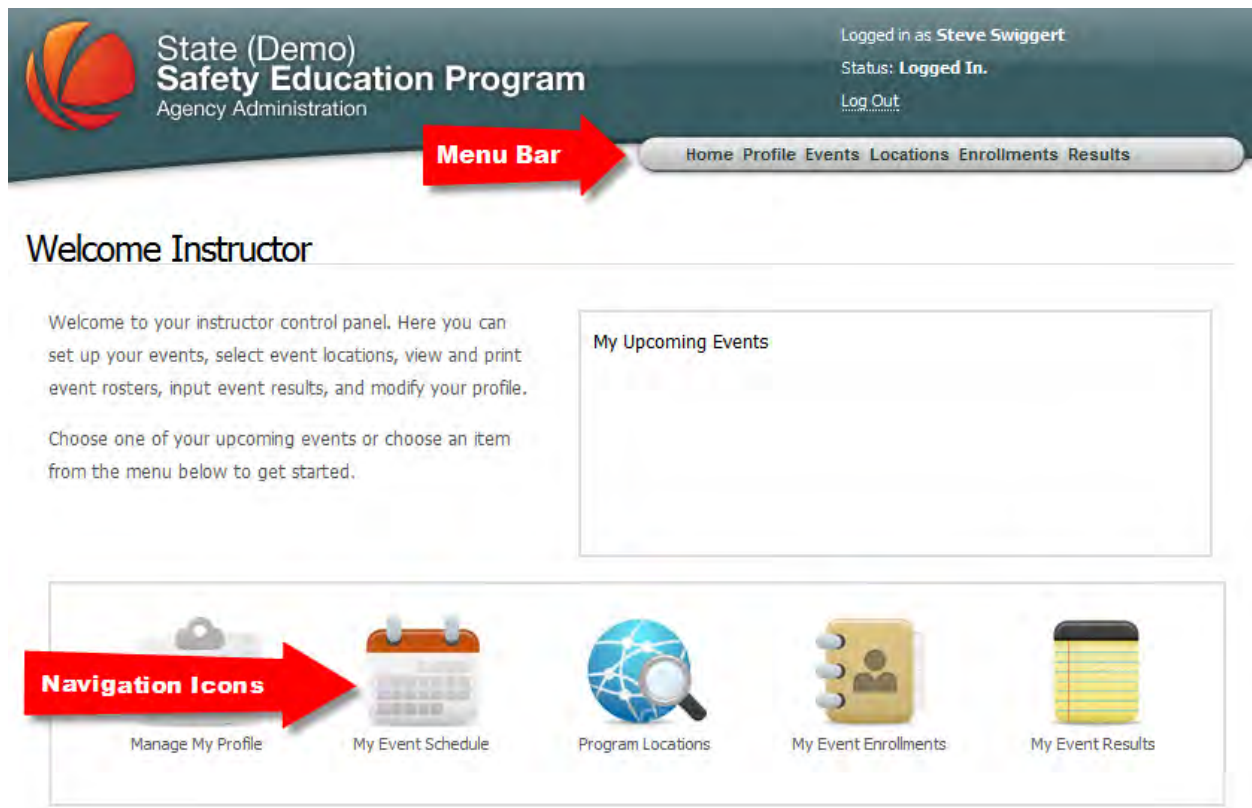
State (Demo)
Safety Education Program
Agency Administration

Logged in as Steve Swiggert
Status: Logged In.
Log Out

Menu Bar

Home Profile Events Locations Enrollments Results

Welcome Instructor

Welcome to your instructor control panel. Here you can set up your events, select event locations, view and print event rosters, input event results, and modify your profile.

Choose one of your upcoming events or choose an item from the menu below to get started.

My Upcoming Events

Navigation Icons

Manage My Profile
My Event Schedule
Program Locations
My Event Enrollments
My Event Results